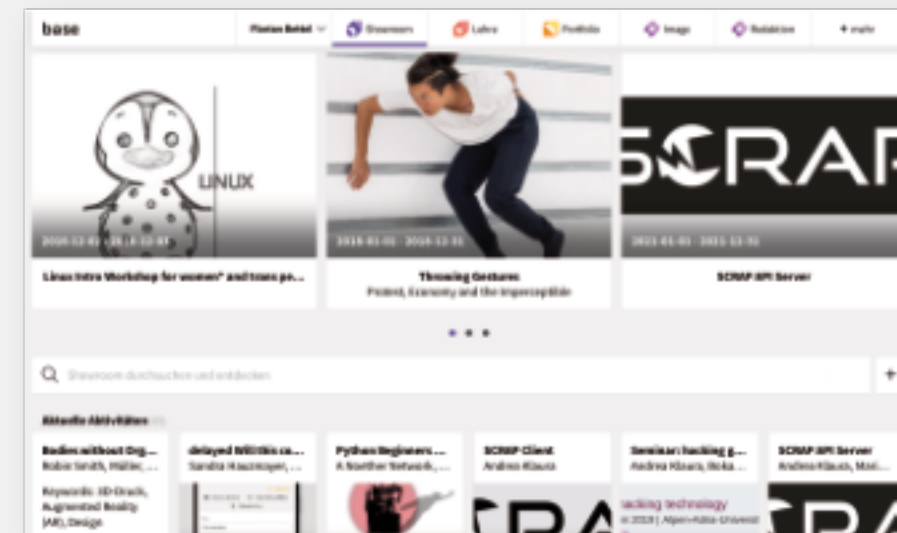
base

Florian Bettel

Showroom

Lehre

Portfolio

Image

Relationen

+ mehr

LINUX

2016-12-01 - 2016-12-07

Linux Intro Workshop for women* and trans pe...

2018-01-01 - 2024-12-31

Throwing Gestures

Protest, Economy and the Imperceptible

SCRAP

2021-01-01 - 2021-12-31

SCRAP API Server

Showroom durchsuchen und entdecken

+

Aktuelle Aktivitäten

Bodies without Org...

Robin Smith, Müller, ...

Keywords: 3D-Druck, Augmented Reality (AR), Design

delayed Wiki tbs ca...

Sandra Hausmayer, ...

Python Beginners ...

A Noether Network, ...

SCRAP Client

Andrea Klaura

Seminar: hacking g...

Andrea Klaura, Boka...

hacking technology

2019 | Alpen-Adria-Universit

SCRAP API Server

Andrea Klaura, Man...